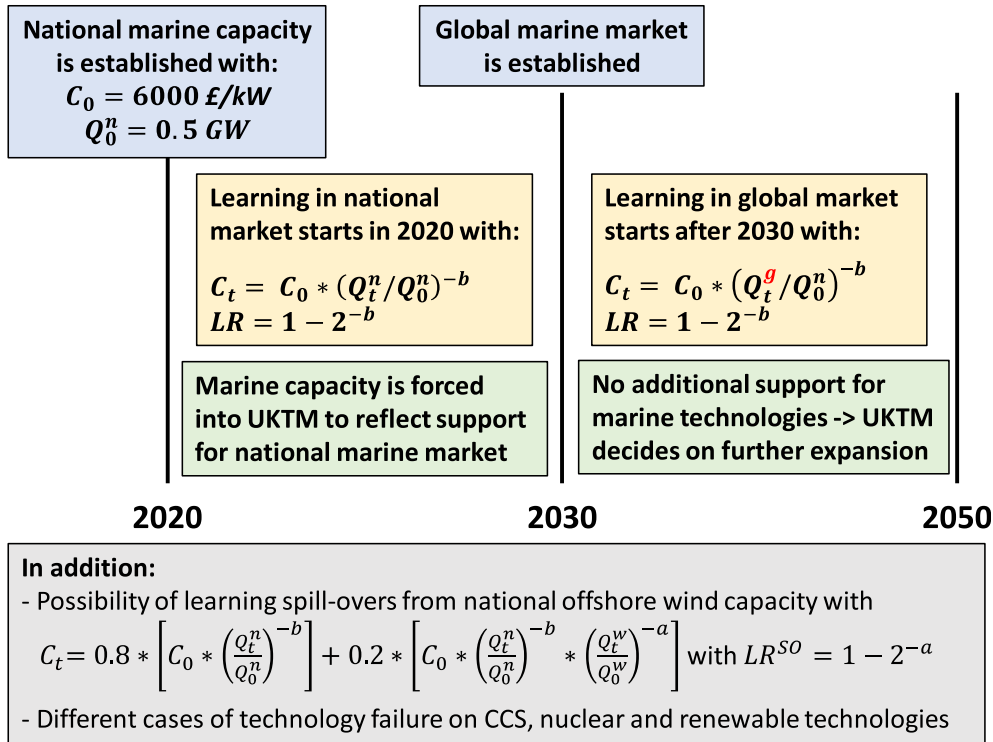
National marine capacity is established with:
$C_0 = 6000\ £/kW$
$Q_0^n = 0.5\ GW$

Global marine market is established

Learning in national market starts in 2020 with:
$C_t = C_0 * (Q_t^n / Q_0^n)^{-b}$
$LR = 1 - 2^{-b}$

Learning in global market starts after 2030 with:
$C_t = C_0 * \left(Q_t^g / Q_0^n\right)^{-b}$
$LR = 1 - 2^{-b}$

Marine capacity is forced into UKTM to reflect support for national marine market

No additional support for marine technologies -> UKTM decides on further expansion

2020

2030

2050

In addition:
- Possibility of learning spill-overs from national offshore wind capacity with
$C_t = 0.8 * \left[C_0 * \left(\frac{Q_t^n}{Q_0^n}\right)^{-b}\right] + 0.2 * \left[C_0 * \left(\frac{Q_t^n}{Q_0^n}\right)^{-b} * \left(\frac{Q_t^w}{Q_0^w}\right)^{-a}\right]$ with $LR^{SO} = 1 - 2^{-a}$
- Different cases of technology failure on CCS, nuclear and renewable technologies